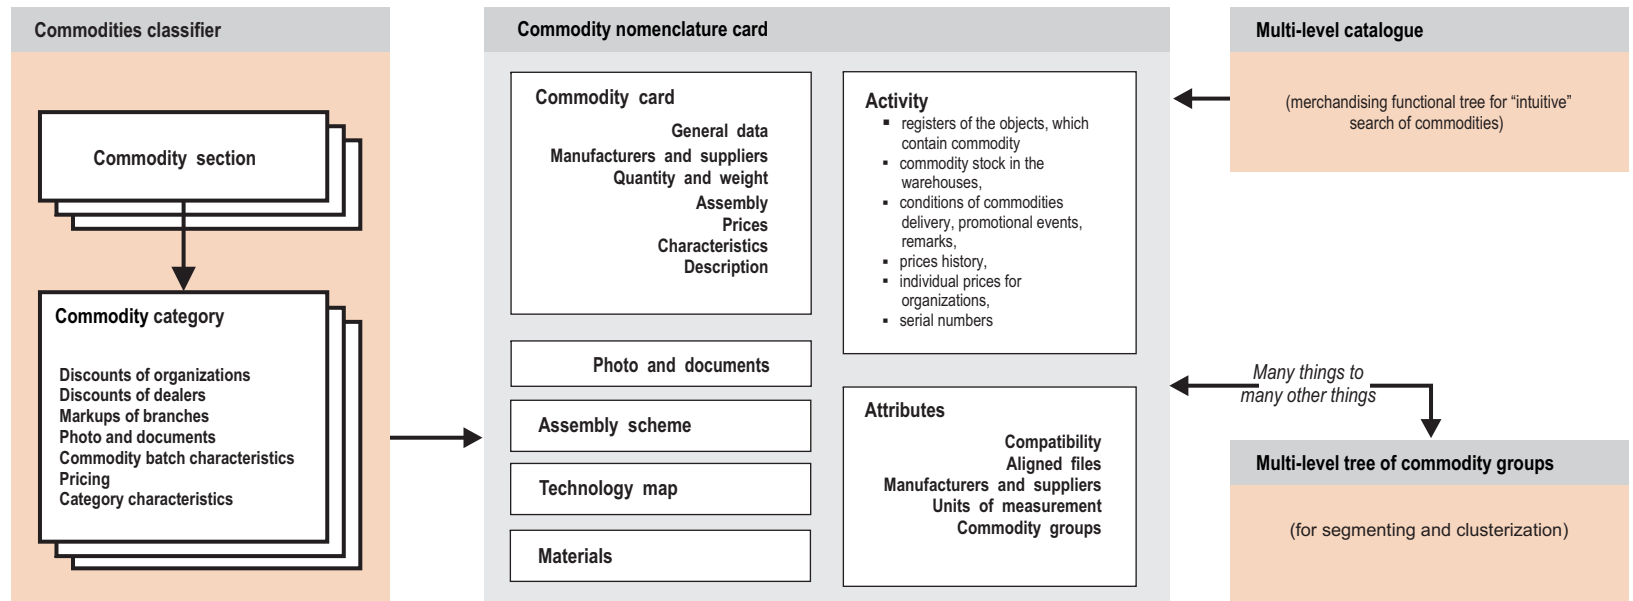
Commodities classifier

Commodity section

Commodity category

Discounts of organizations
Discounts of dealers
Markups of branches
Photo and documents
Commodity batch characteristics
Pricing
Category characteristics

Commodity nomenclature card

Commodity card

General data
Manufacturers and suppliers
Quantity and weight
Assembly
Prices
Characteristics
Description

Photo and documents

Assembly scheme

Technology map

Materials

Activity

- registers of the objects, which contain commodity
- commodity stock in the warehouses,
- conditions of commodities delivery, promotional events, remarks,
- prices history,
- individual prices for organizations,
- serial numbers

Attributes

Compatibility
Aligned files
Manufacturers and suppliers
Units of measurement
Commodity groups

Multi-level catalogue

(merchandising functional tree for "intuitive" search of commodities)

Many things to many other things

Multi-level tree of commodity groups

(for segmenting and clusterization)